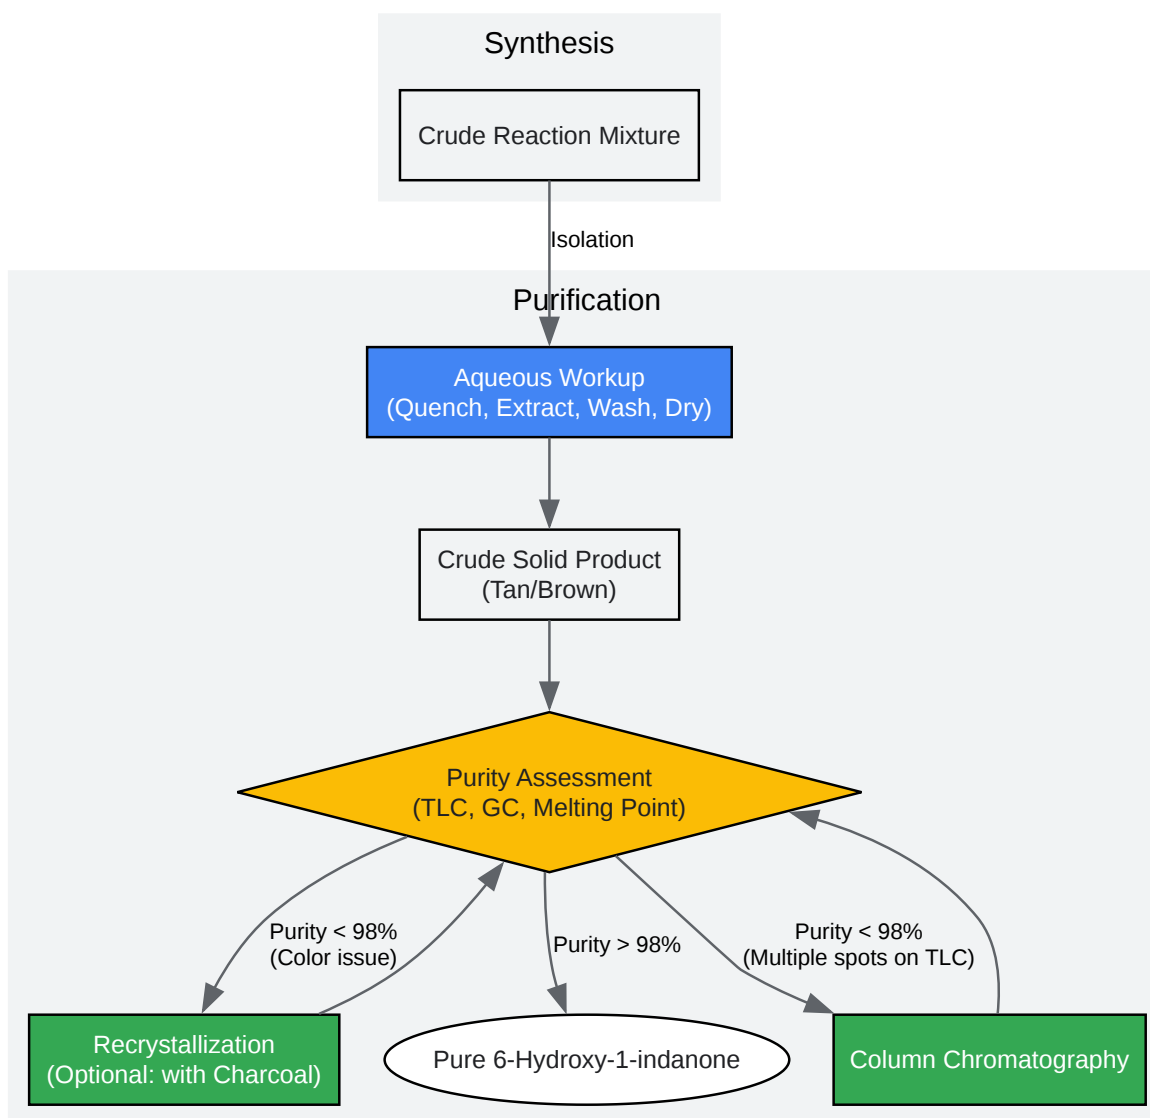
Synthesis

Crude Reaction Mixture

Isolation

Purification

Aqueous Workup
(Quench, Extract, Wash, Dry)

Crude Solid Product
(Tan/Brown)

Purity Assessment
(TLC, GC, Melting Point)

Purity < 98%
(Color issue)

Purity > 98%

Purity < 98%
(Multiple spots on TLC)

Recrystallization
(Optional: with Charcoal)

Pure 6-Hydroxy-1-indanone

Column Chromatography